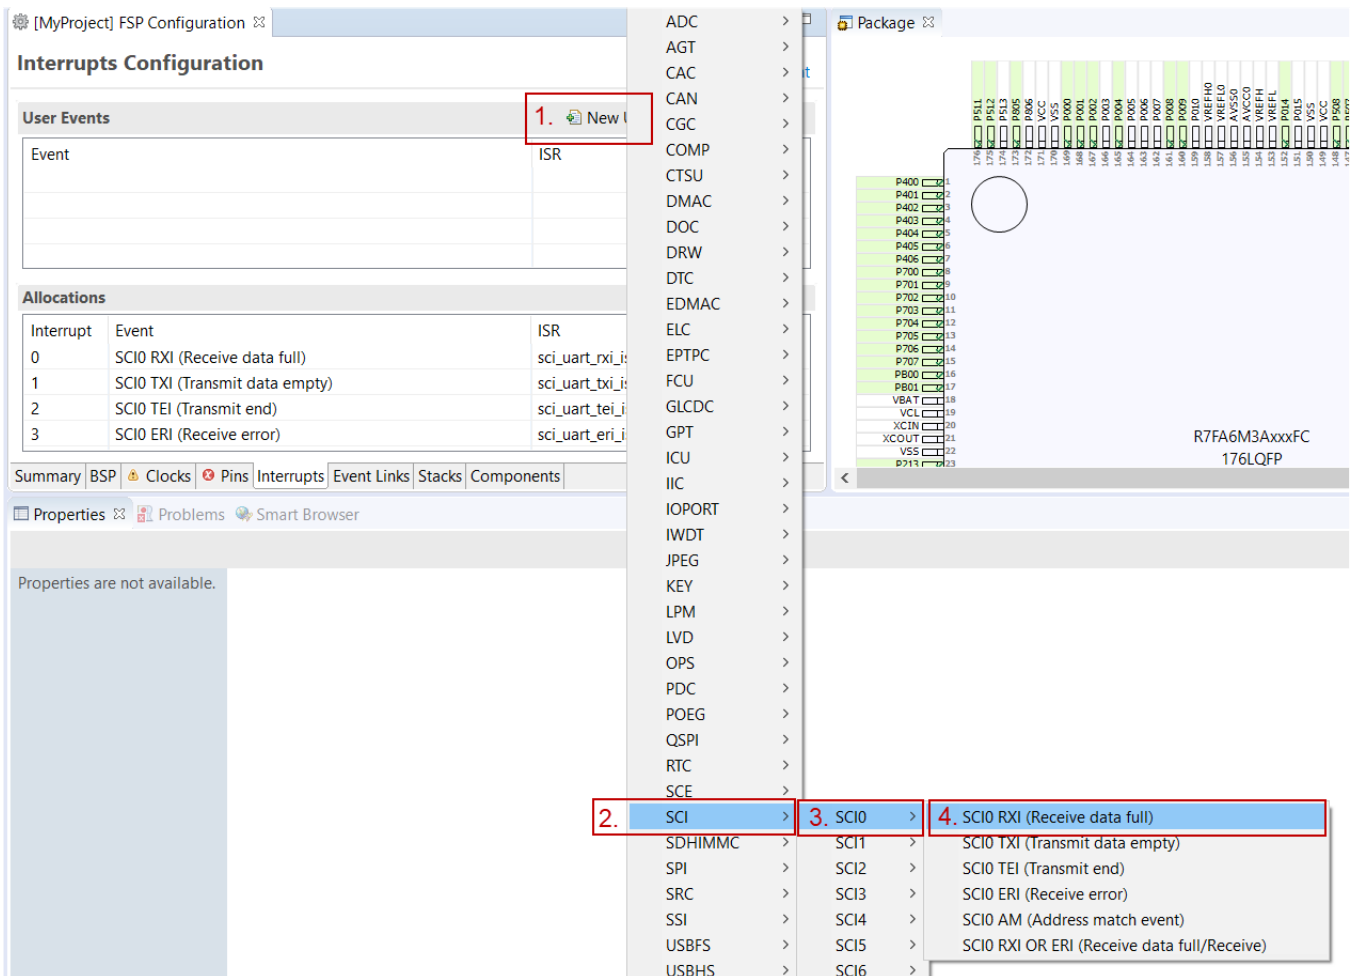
[MyProject] FSP Configuration ☒

Interrupts Configuration

User Events

1. New

| Event | ISR |
|---|---|
| | |
| | |
| | |

Allocations

| Interrupt | Event | ISR |
|---|---|---|
| 0 | SCI0 RXI (Receive data full) | sci_uart_rxi_i |
| 1 | SCI0 TXI (Transmit data empty) | sci_uart_txi_i |
| 2 | SCI0 TEI (Transmit end) | sci_uart_tei_i |
| 3 | SCI0 ERI (Receive error) | sci_uart_eri_i |

Summary BSP Clocks Pins Interrupts Event Links Stacks Components

Properties ☒ Problems Smart Browser

Properties are not available.

ADC
AGT
CAC
CAN
CGC
COMP
CTSU
DMAC
DOC
DRW
DTC
EDMAC
ELC
EPTPC
FCU
GLCDC
GPT
ICU
IIC
IOPORT
IWDT
JPEG
KEY
LPM
LVD
OPS
PDC
POEG
QSPI
RTC
SCE
2. SCI
SDHIMMC
SPI
SRC
SSI
USBFS
USBHS

3. SCI0
SCI1
SCI2
SCI3
SCI4
SCI5
SCI6

4. SCI0 RXI (Receive data full)
SCI0 TXI (Transmit data empty)
SCI0 TEI (Transmit end)
SCI0 ERI (Receive error)
SCI0 AM (Address match event)
SCI0 RXI OR ERI (Receive data full/Receive)

Package ☒

P511 P512 P513 P805 P806 VCC VSS P000 P001 P002 P003 P004 P005 P006 P007 P008 P009 P010 VREFH0 VREFL0 AVSS0 AVCC0 VREFH VREFL P014 P015 VSS VCC P508

P400 P401 P402 P403 P404 P405 P406 P700 P701 P702 P703 P704 P705 P706 P707 PB00 PB01 VBAT VCL XCIN XCOUT VSS P213

R7FA6M3AxxxFC
176LQFP